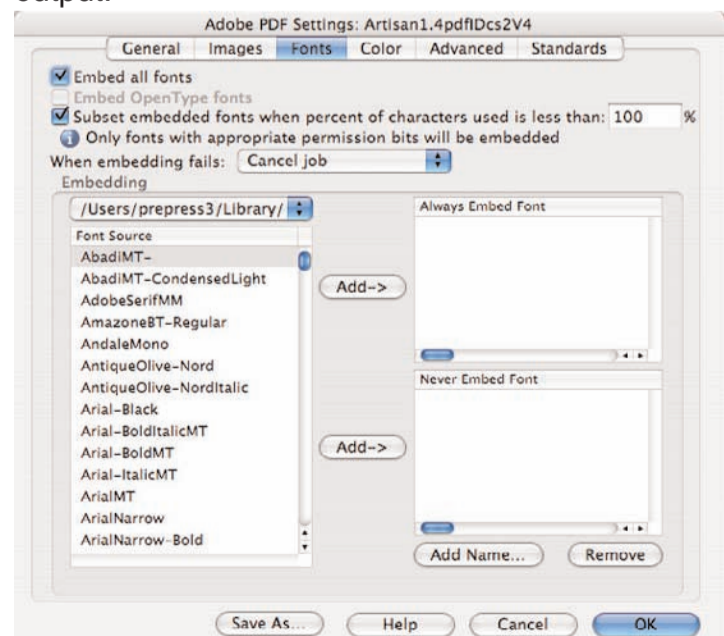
Output:

Adobe PDF Settings: Artisan1.4pdfIDcs2V4

General Images Fonts Color Advanced Standards

Embed all fonts
Embed OpenType fonts
Subset embedded fonts when percent of characters used is less than: 100 %
Only fonts with appropriate permission bits will be embedded
When embedding fails: Cancel job
Embedding
/Users/prepress3/Library/
Font Source
AbadiMT-
AbadiMT-CondensedLight
AdobeSerifMM
AmazoneBT-Regular
AndaleMono
AntiqueOlive-Nord
AntiqueOlive-NordItalic
Arial-Black
Arial-BoldItalicMT
Arial-BoldMT
Arial-ItalicMT
ArialMT
ArialNarrow
ArialNarrow-Bold
Add->
Add->
Always Embed Font
Never Embed Font
Add Name...
Remove

Save As...
Help
Cancel
OK